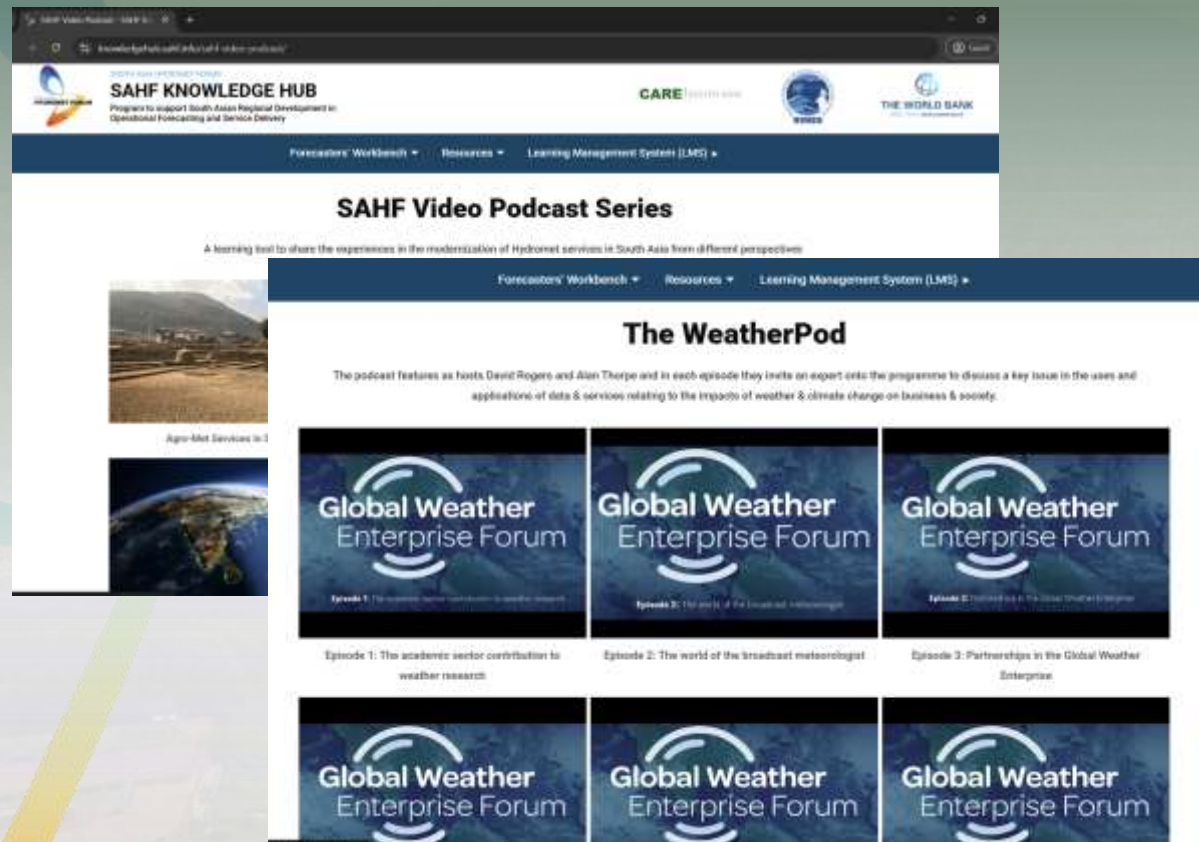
SAHF Video Podcast - SAHF K

knowledgehub.sahf.info/sahf-video-podcast/

SOUTH ASIA HYDROMET FORUM

SAHF KNOWLEDGE HUB

Program to support South Asian Regional Development in Operational Forecasting and Service Delivery

CARE

RIMES

THE WORLD BANK

Forecasters' Workbench ▾ Resources ▾ Learning Management System (LMS) ▸

SAHF Video Podcast Series

A learning tool to share the experiences in the modernization of Hydromet services in South Asia from different perspectives

Agro-Met Services in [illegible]

Forecasters' Workbench ▾ Resources ▾ Learning Management System (LMS) ▸

The WeatherPod

The podcast features as hosts David Rogers and Alan Thorpe and in each episode they invite an expert onto the programme to discuss a key issue in the uses and applications of data & services relating to the impacts of weather & climate change on business & society.

Global Weather Enterprise Forum

Episode 1: The academic sector contribution to weather research

Global Weather Enterprise Forum

Episode 2: The world of the broadcast meteorologist

Global Weather Enterprise Forum

Episode 3: Partnerships in the Global Weather Enterprise

Episode 1: The academic sector contribution to weather research

Episode 2: The world of the broadcast meteorologist

Episode 3: Partnerships in the Global Weather Enterprise

Global Weather Enterprise Forum

Global Weather Enterprise Forum

Global Weather Enterprise Forum